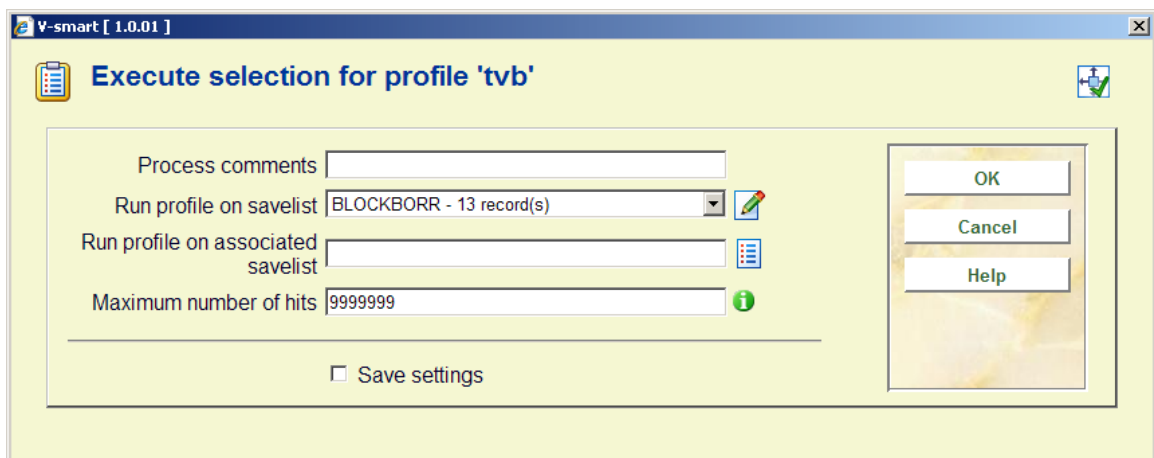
V-smart [ 1.0.01 ]

Execute selection for profile 'tvb'

Process comments

Run profile on savelist BLOCKBORR - 13 record(s)

Run profile on associated savelist

Maximum number of hits 9999999

Save settings

OK

Cancel

Help